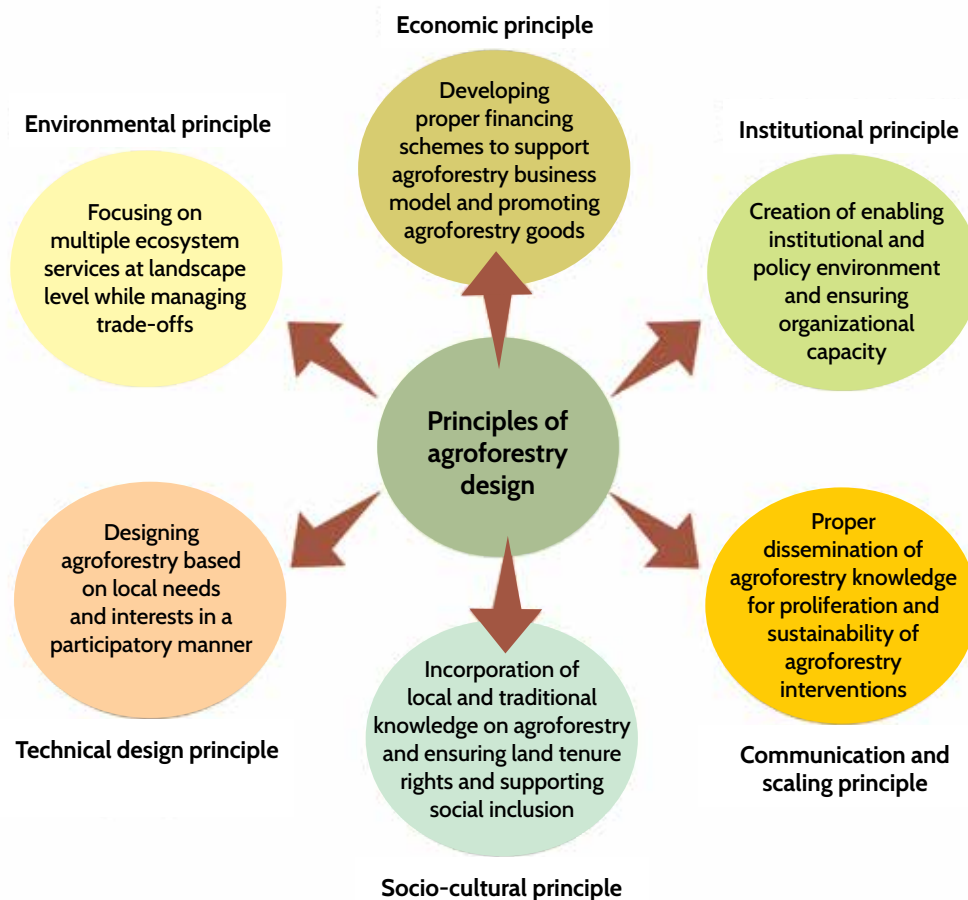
Economic principle

Developing proper financing schemes to support agroforestry business model and promoting agroforestry goods

Environmental principle

Focusing on multiple ecosystem services at landscape level while managing trade-offs

Institutional principle

Creation of enabling institutional and policy environment and ensuring organizational capacity

Principles of agroforestry design

Designing agroforestry based on local needs and interests in a participatory manner

Proper dissemination of agroforestry knowledge for proliferation and sustainability of agroforestry interventions

Incorporation of local and traditional knowledge on agroforestry and ensuring land tenure rights and supporting social inclusion

Technical design principle

Communication and scaling principle

Socio-cultural principle